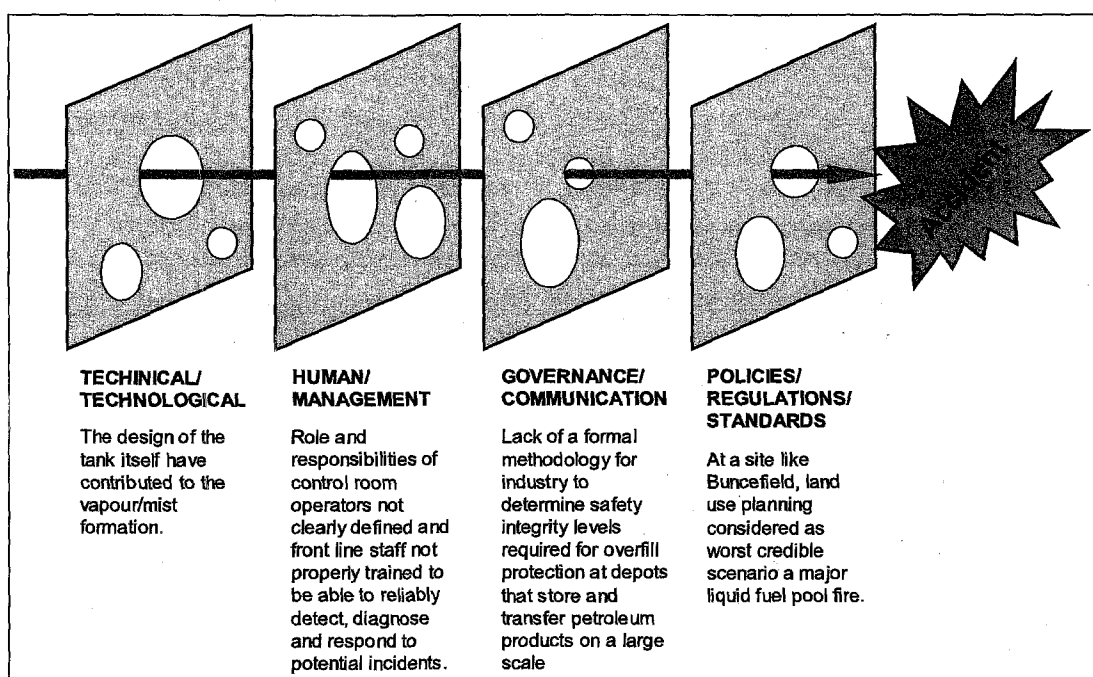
ACCIDENT

TECHINICAL/ TECHNOLOGICAL

The design of the tank itself have contributed to the vapour/mist formation.

HUMAN/ MANAGEMENT

Role and responsibilities of control room operators not clearly defined and front line staff not properly trained to be able to reliably detect, diagnose and respond to potential incidents.

GOVERNANCE/ COMMUNICATION

Lack of a formal methodology for industry to determine safety integrity levels required for overfill protection at depots that store and transfer petroleum products on a large scale

POLICIES/ REGULATIONS/ STANDARDS

At a site like Buncefield, land use planning considered as worst credible scenario a major liquid fuel pool fire.